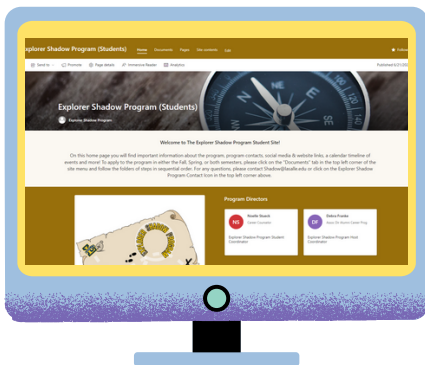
Explorer Shadow Program (Students)

Home Documents Pages Site contents Edit

Follow

Send to Promote Page details Immersive Reader Analytics

Published 6/21/2023

Explorer Shadow Program (Students)

Explorer Shadow Program

Welcome to The Explorer Shadow Program Student Site!

On this home page you will find important information about the program, program contacts, social media & website links, a calendar timeline of events and more! To apply to the program in either the Fall, Spring, or both semesters, please click on the "Documents" tab in the top left corner of the site menu and follow the folders of steps in sequential order. For any questions, please contact Shadow@lasalle.edu or click on the Explorer Shadow Program Contact icon in the top left corner above.

Program Directors

NS Noelle Stasick
Career Counselor

Explorer Shadow Program Student Coordinator

DF Debra Franks
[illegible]

Explorer Shadow Program Host Coordinator